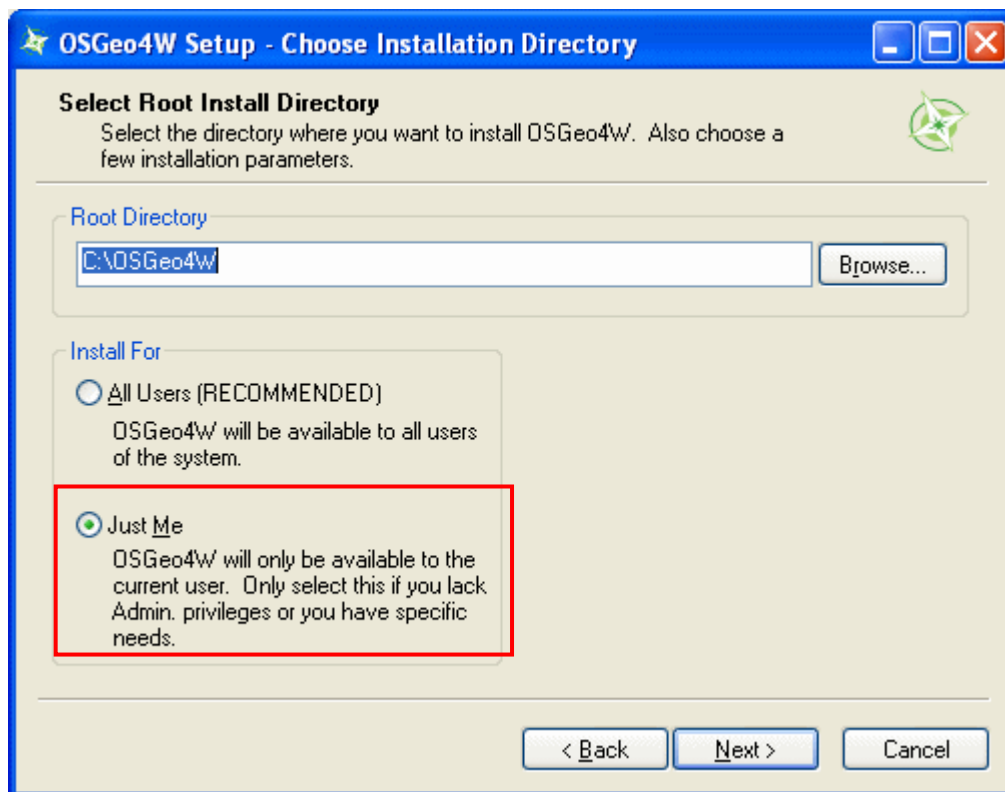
OSGeo4W Setup - Choose Installation Directory

Select Root Install Directory
Select the directory where you want to install OSGeo4W. Also choose a few installation parameters.

Root Directory
C:\OSGeo4W
Browse...

Install For
All Users (RECOMMENDED)
OSGeo4W will be available to all users of the system.

Just Me
OSGeo4W will only be available to the current user. Only select this if you lack Admin. privileges or you have specific needs.

< Back
Next >
Cancel